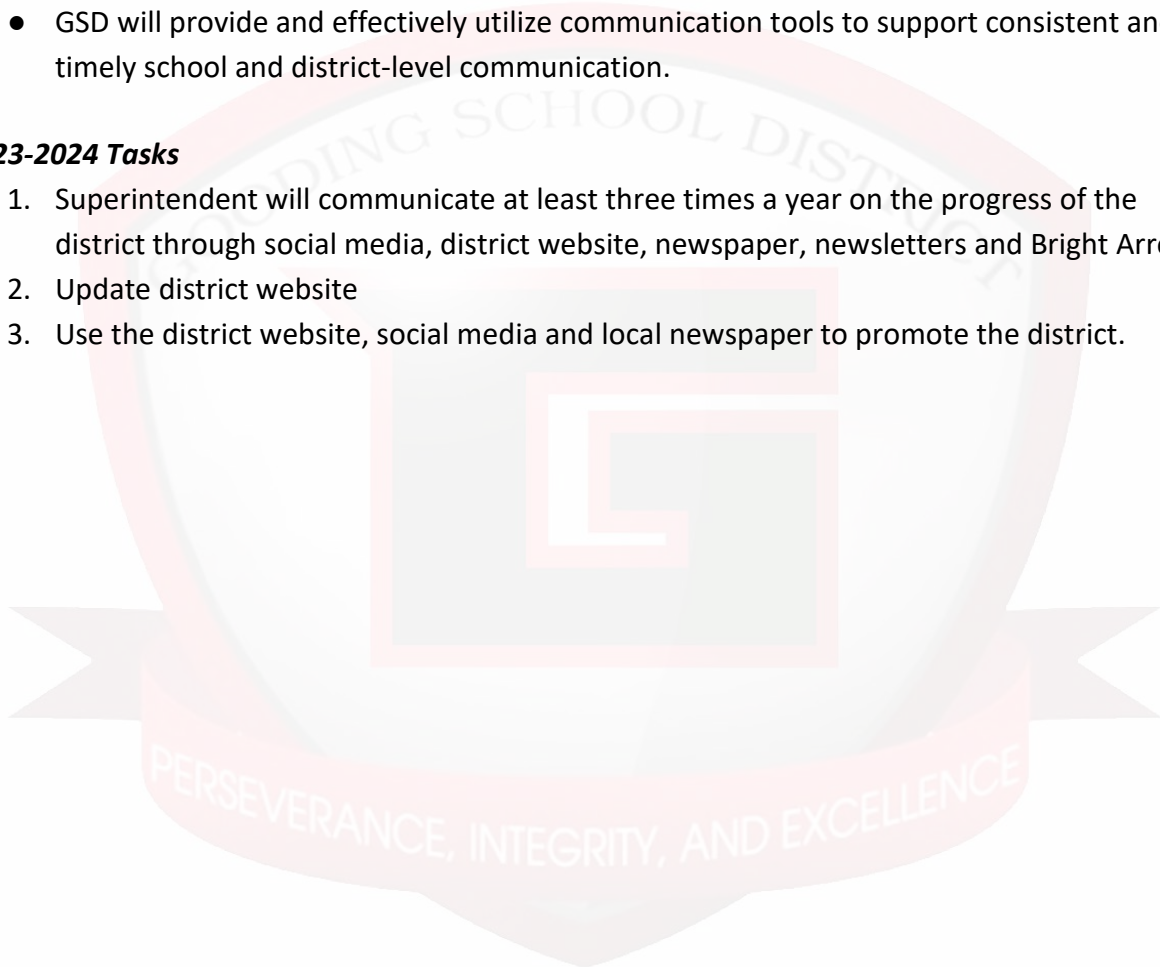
● GSD will provide and effectively utilize communication tools to support consistent an timely school and district-level communication.

23-2024 Tasks

1. Superintendent will communicate at least three times a year on the progress of the district through social media, district website, newspaper, newsletters and Bright Arr
2. Update district website
3. Use the district website, social media and local newspaper to promote the district.

GOODING SCHOOL DISTRICT

PERSEVERANCE, INTEGRITY, AND EXCELLENCE